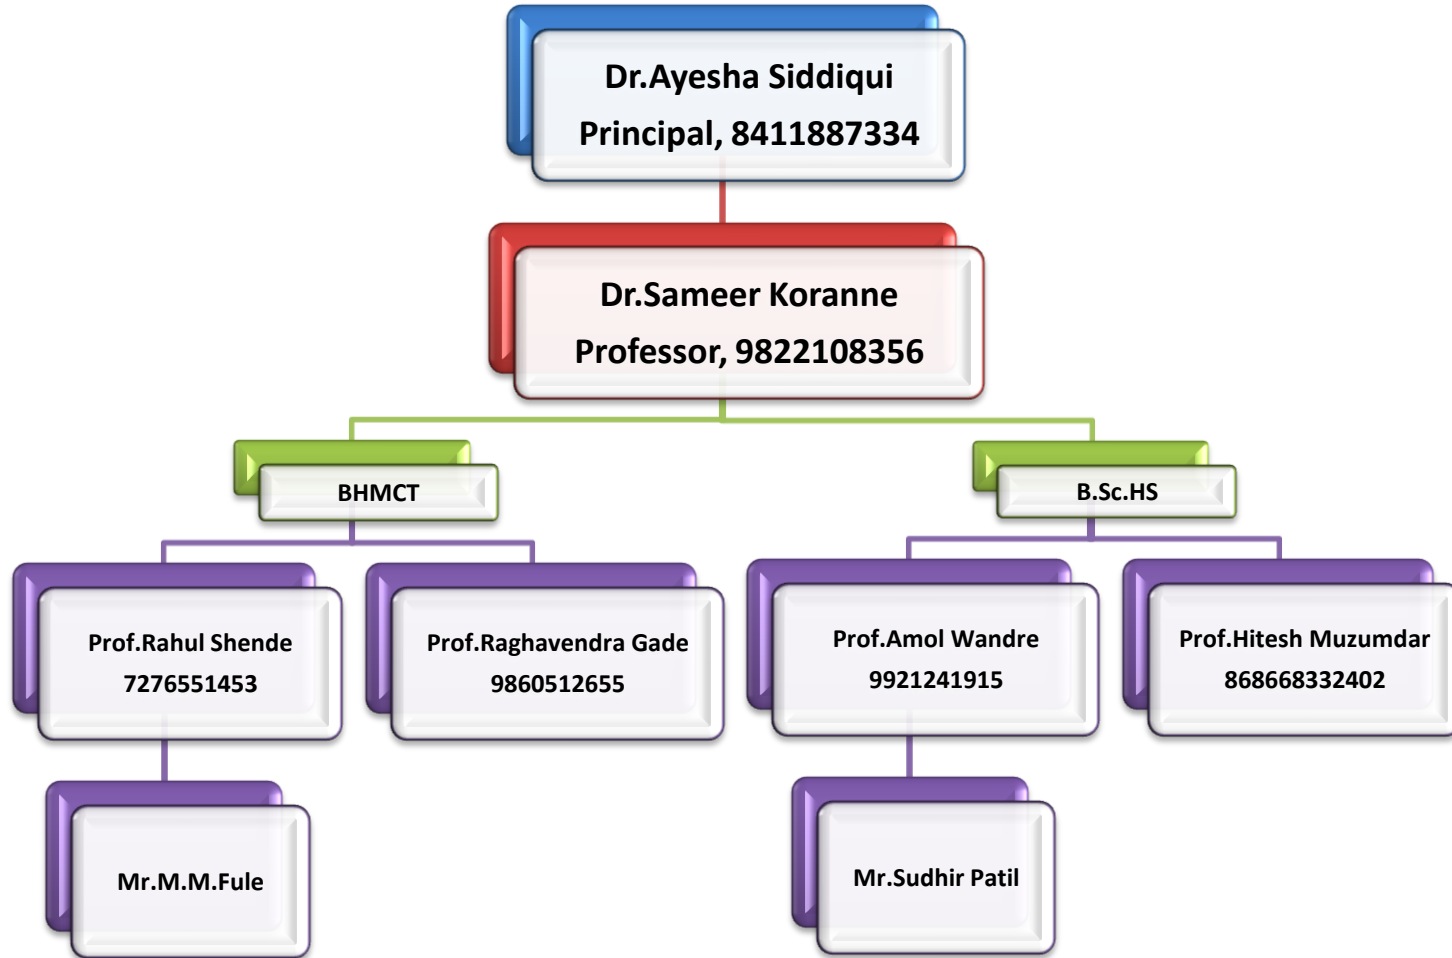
Dr.Ayesha Siddiqui
Principal, 8411887334

Dr.Sameer Koranne
Professor, 9822108356

BHMCT

B.Sc.HS

Prof.Rahul Shende
7276551453

Prof.Raghavendra Gade
9860512655

Prof.Amol Wandre
9921241915

Prof.Hitesh Muzumdar
868668332402

Mr.M.M.Fule

Mr.Sudhir Patil